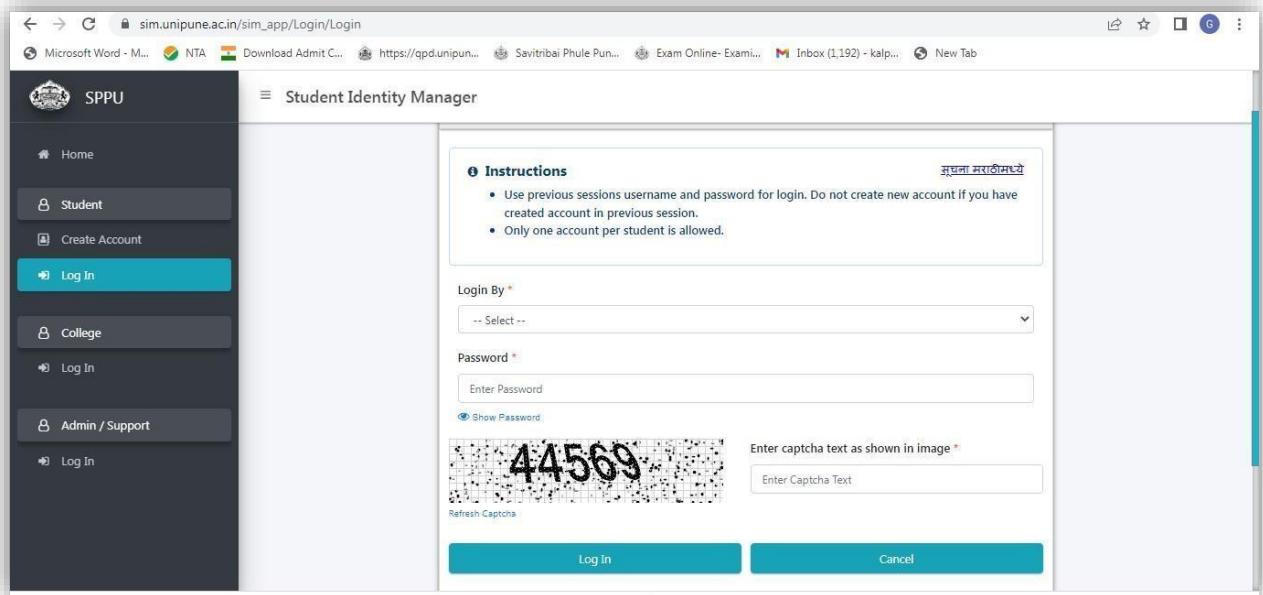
sim.unipune.ac.in/sim_app/Login/Login

Microsoft Word - M... NTA Download Admit C... https://qpd.unipun... Savitribai Phule Pun... Exam Online- Exami... Inbox (1,192) - kalp... New Tab

SPPU

Student Identity Manager

Home

Student

Create Account

Log In

College

Log In

Admin / Support

Log In

Instructions

सूचना मराठीमध्ये

• Use previous sessions username and password for login. Do not create new account if you have created account in previous session.
• Only one account per student is allowed.

Login By *

-- Select --

Password *

Enter Password

Show Password

44569

Refresh Captcha

Enter captcha text as shown in image *

Enter Captcha Text

Log In

Cancel